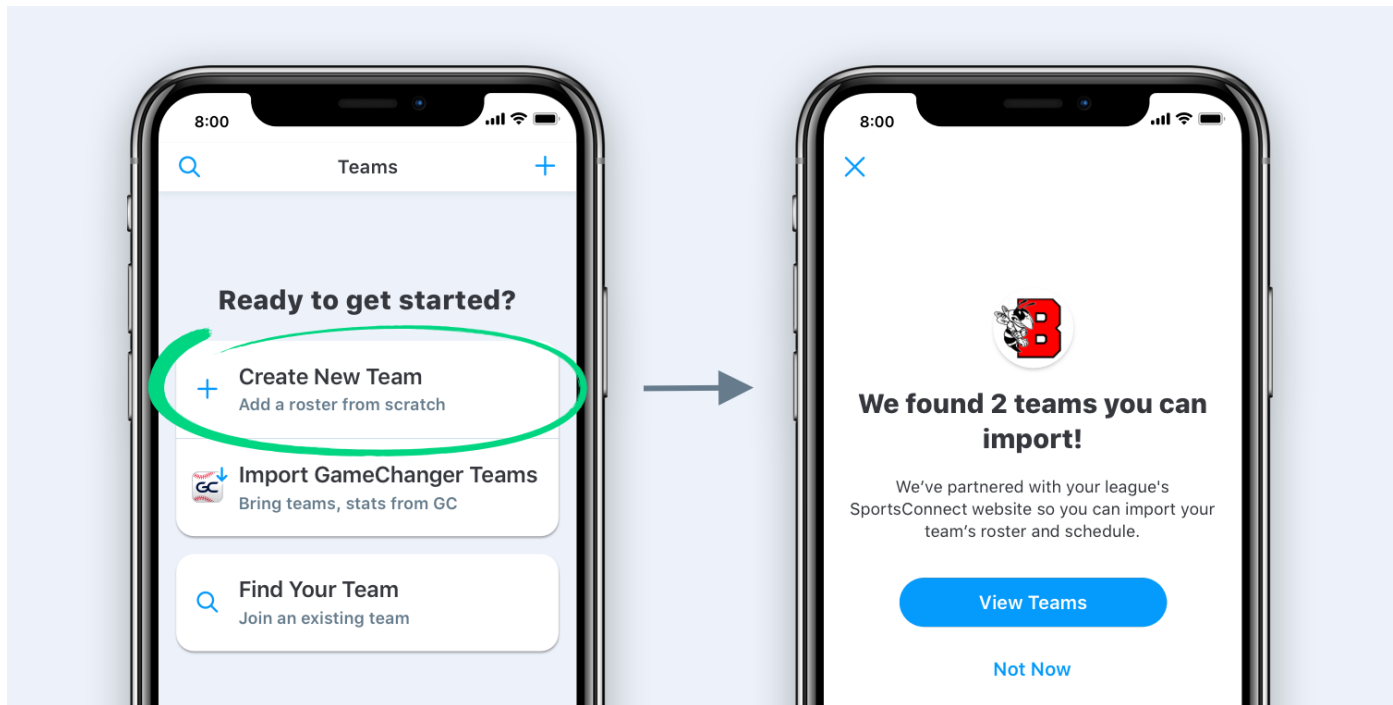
8:00

Teams

Ready to get started?

Create New Team
Add a roster from scratch

GC
Import GameChanger Teams
Bring teams, stats from GC

Find Your Team
Join an existing team

8:00

B

We found 2 teams you can import!

We've partnered with your league's SportsConnect website so you can import your team's roster and schedule.

View Teams

Not Now